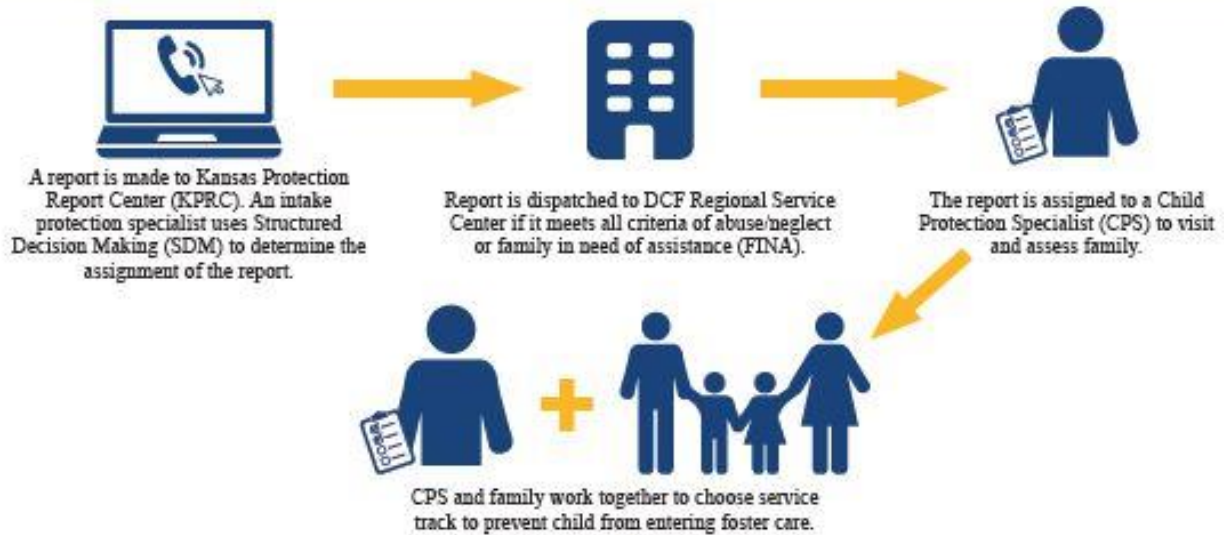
A report is made to Kansas Protection Report Center (KPRC). An intake protection specialist uses Structured Decision Making (SDM) to determine the assignment of the report.

Report is dispatched to DCF Regional Service Center if it meets all criteria of abuse/neglect or family in need of assistance (FINA).

The report is assigned to a Child Protection Specialist (CPS) to visit and assess family.

CPS and family work together to choose service track to prevent child from entering foster care.